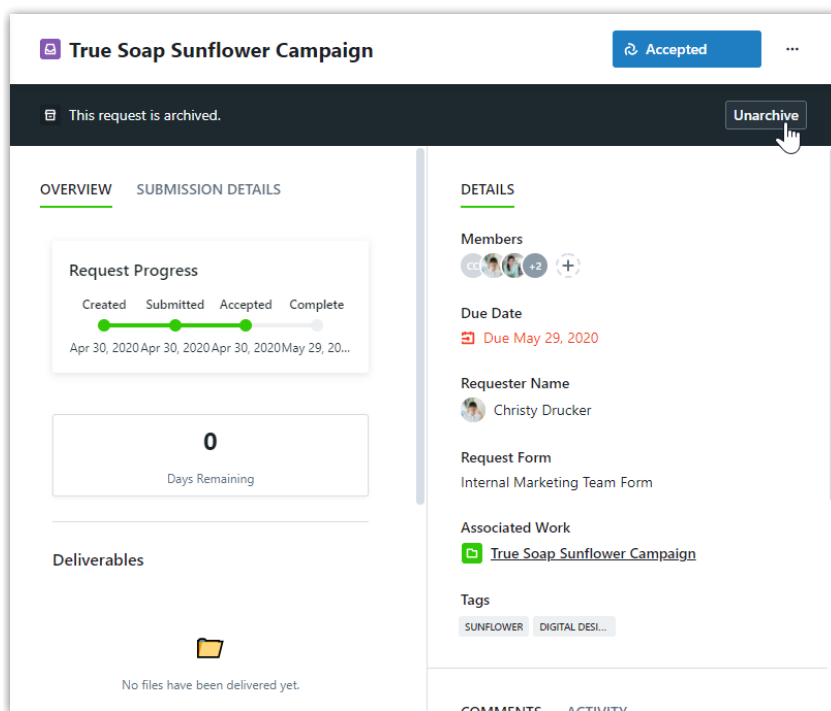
True Soap Sunflower Campaign

Accepted

...

This request is archived.

Unarchive

OVERVIEW SUBMISSION DETAILS

Request Progress

Created Submitted Accepted Complete

Apr 30, 2020 Apr 30, 2020 Apr 30, 2020 May 29, 20...

0

Days Remaining

Deliverables

No files have been delivered yet.

DETAILS

Members

CC +2

Due Date

Due May 29, 2020

Requester Name

Christy Drucker

Request Form

Internal Marketing Team Form

Associated Work

True Soap Sunflower Campaign

Tags

SUNFLOWER DIGITAL DESI...

COMMENTS ACTIVITY